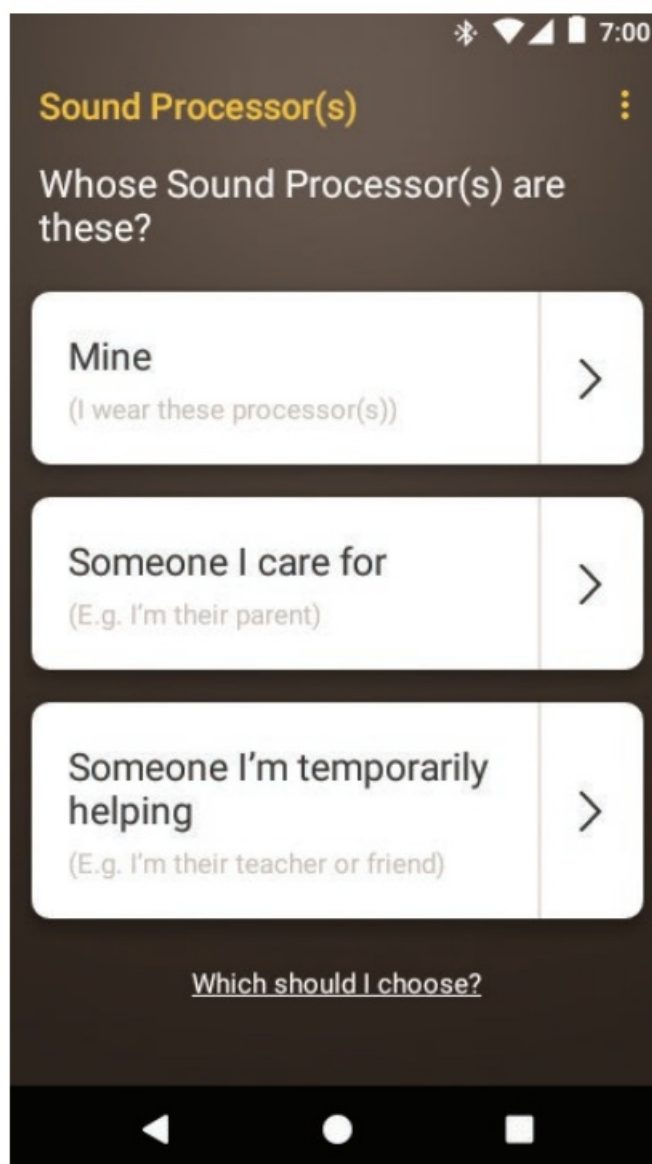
7:00

Sound Processor(s)

Whose Sound Processor(s) are these?

Mine
(I wear these processor(s))

Someone I care for
(E.g. I'm their parent)

Someone I'm temporarily helping
(E.g. I'm their teacher or friend)

Which should I choose?